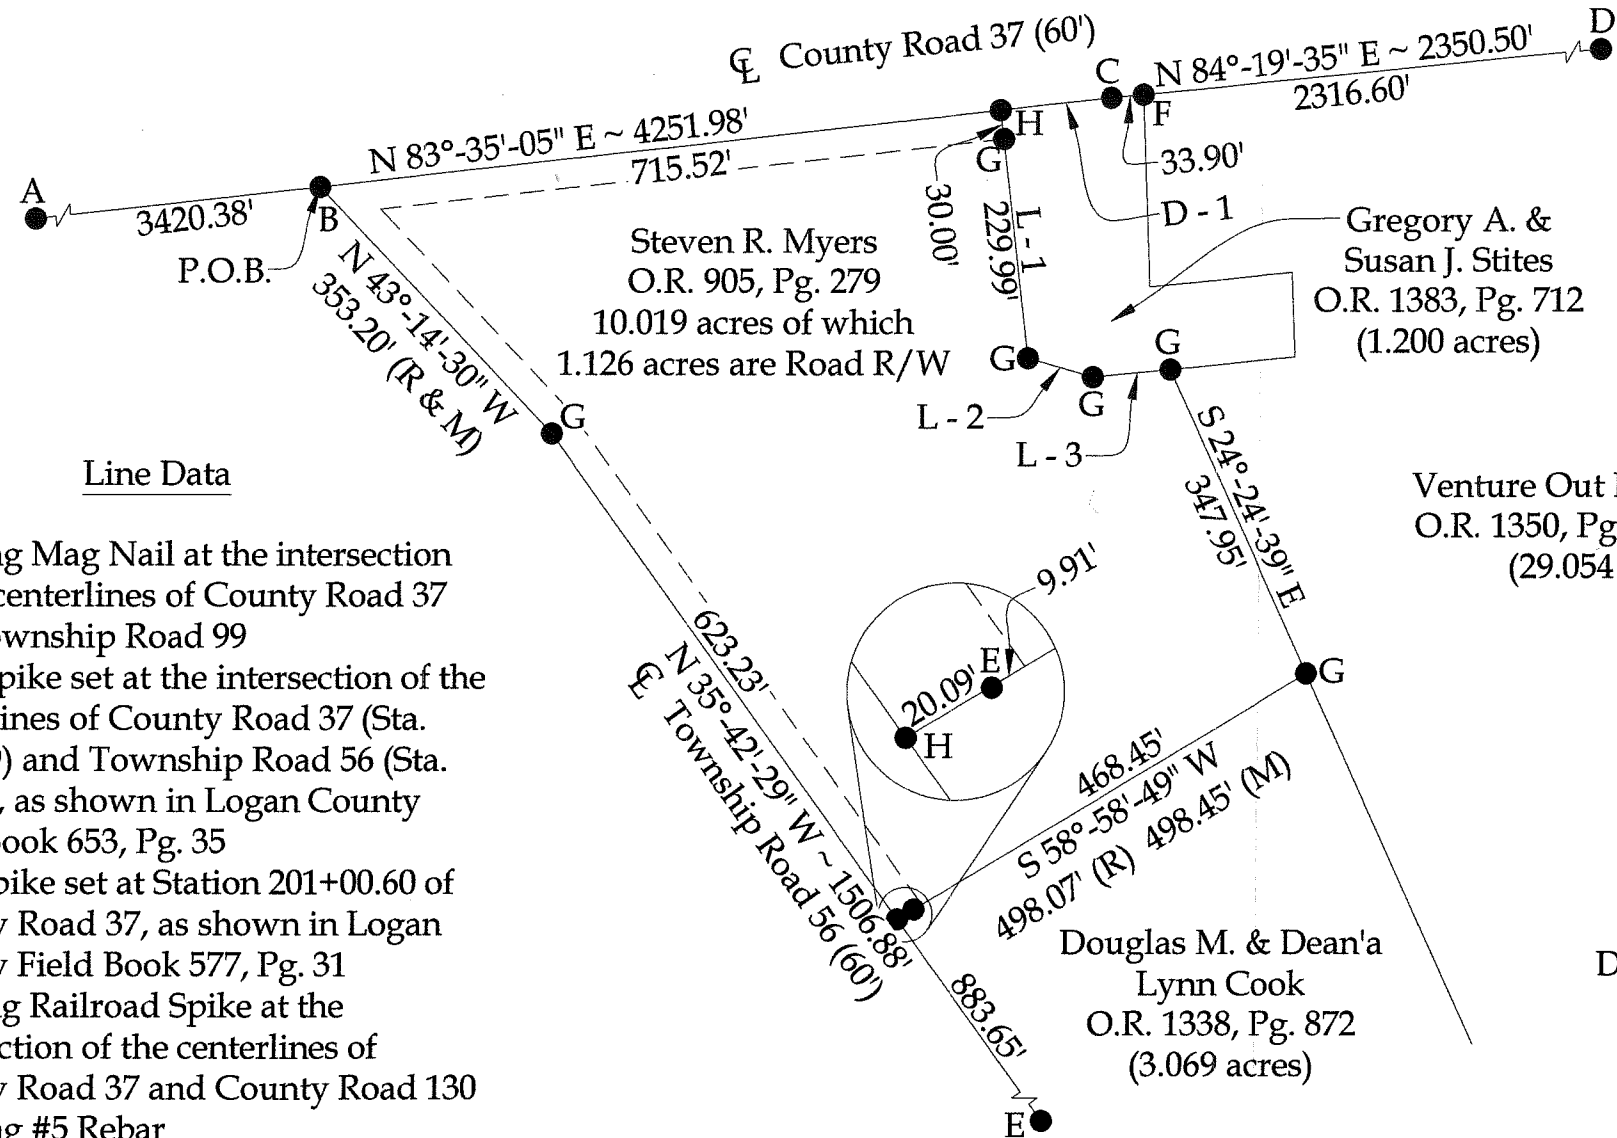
℄ County Road 37 (60')

D

C N 84°-19'-35" E ~ 2350.50'

2316.60'

F

H

A

N 83°-35'-05" E ~ 4251.98'

715.52'

G

33.90'

3420.38'

B

30.00'

229.99'

L - 1

D - 1

Gregory A. & Susan J. Stites O.R. 1383, Pg. 712 (1.200 acres)

P.O.B.

Steven R. Myers O.R. 905, Pg. 279 10.019 acres of which 1.126 acres are Road R/W

N 43°-14'-30" W 353.20' (R & M)

G

G

G

G

L - 2

L - 3

G

S 24°-24'-39" E 347.95'

Line Data

Venture Out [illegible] O.R. 1350, Pg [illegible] (29.054 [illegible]

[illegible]g Mag Nail at the intersection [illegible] centerlines of County Road 37 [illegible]ownship Road 99
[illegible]pike set at the intersection of the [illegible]lines of County Road 37 (Sta. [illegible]) and Township Road 56 (Sta. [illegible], as shown in Logan County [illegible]ook 653, Pg. 35
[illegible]pike set at Station 201+00.60 of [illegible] Road 37, as shown in Logan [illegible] Field Book 577, Pg. 31
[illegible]g Railroad Spike at the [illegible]ction of the centerlines of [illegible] Road 37 and County Road 130
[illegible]g #5 Rebar

9.91'

E

20.09'

H

623.23'

N 35°-42'-29" W ~ 1506.88'

℄ Township Road 56 (60')

G

468.45'

S 58°-58'-49" W

498.07' (R) 498.45' (M)

Douglas M. & Dean'a Lynn Cook O.R. 1338, Pg. 872 (3.069 acres)

D

883.65'

E